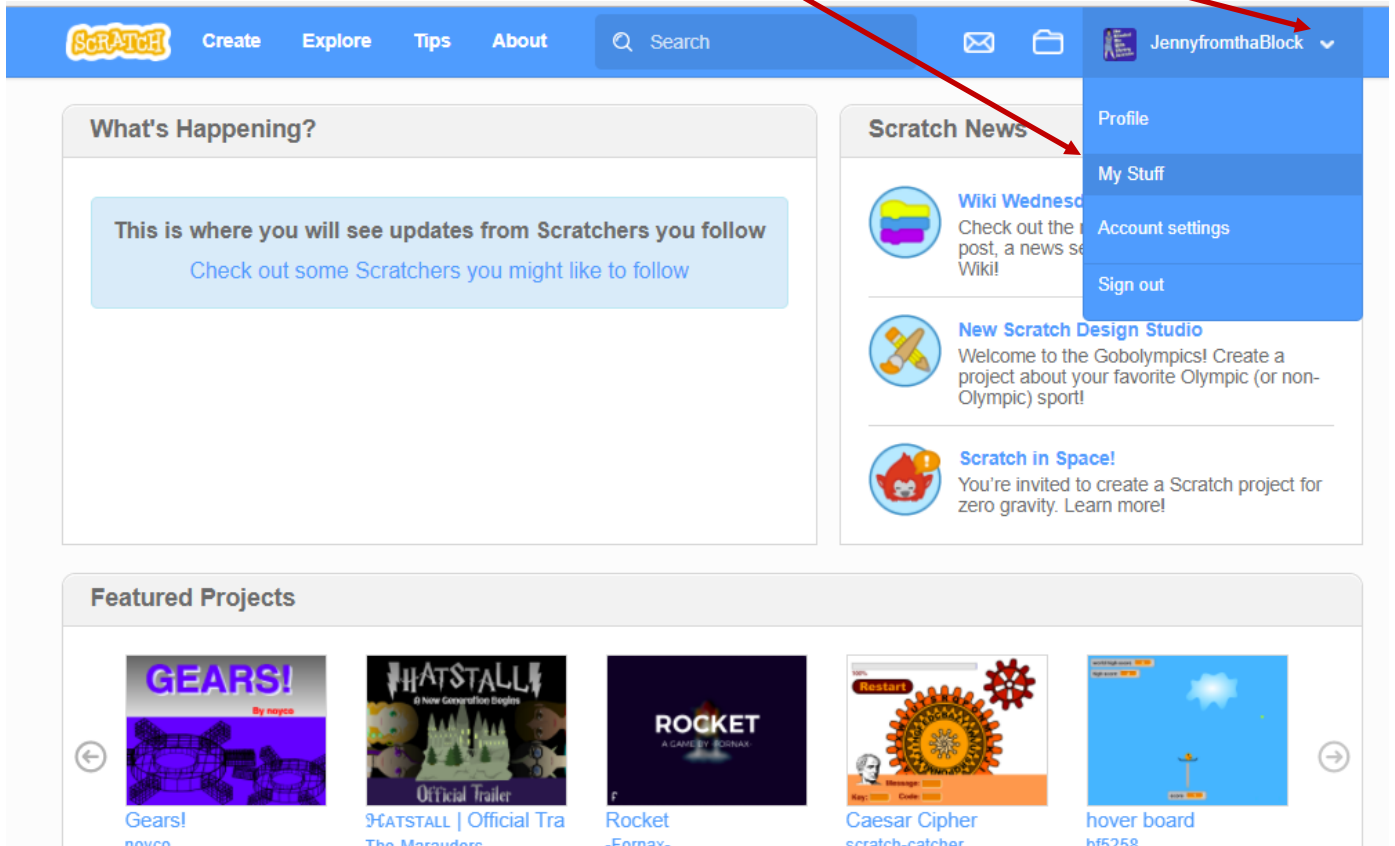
SCRATCH Create Explore Tips About Search

JennyfromthaBlock

Profile

My Stuff

Account settings

Sign out

What's Happening?

This is where you will see updates from Scratchers you follow

Check out some Scratchers you might like to follow

Scratch News

Wiki Wednesd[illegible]

Check out the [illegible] post, a news se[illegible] Wiki!

New Scratch Design Studio

Welcome to the Gobolympics! Create a project about your favorite Olympic (or non-Olympic) sport!

Scratch in Space!

You're invited to create a Scratch project for zero gravity. Learn more!

Featured Projects

GEARS! By noyco

HATSTALL A New Generation Begins Official Trailer

ROCKET A GAME BY FORNAX

Restart

Gears!
noyco

HATSTALL | Official Tra
The Marauders

Rocket
-Fornax-

Caesar Cipher
scratch-catcher

hover board
bf5258